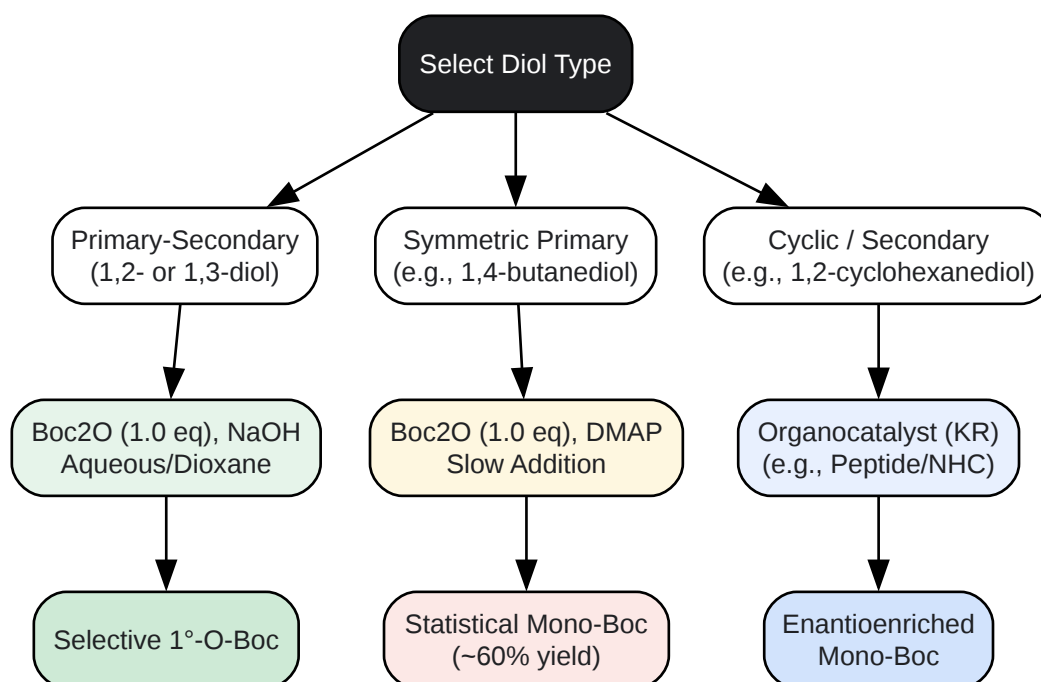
Select Diol Type

Primary-Secondary
(1,2- or 1,3-diol)

Symmetric Primary
(e.g., 1,4-butanediol)

Cyclic / Secondary
(e.g., 1,2-cyclohexanediol)

Boc2O (1.0 eq), NaOH
Aqueous/Dioxane

Boc2O (1.0 eq), DMAP
Slow Addition

Organocatalyst (KR)
(e.g., Peptide/NHC)

Selective 1°-O-Boc

Statistical Mono-Boc
(~60% yield)

Enantioenriched
Mono-Boc